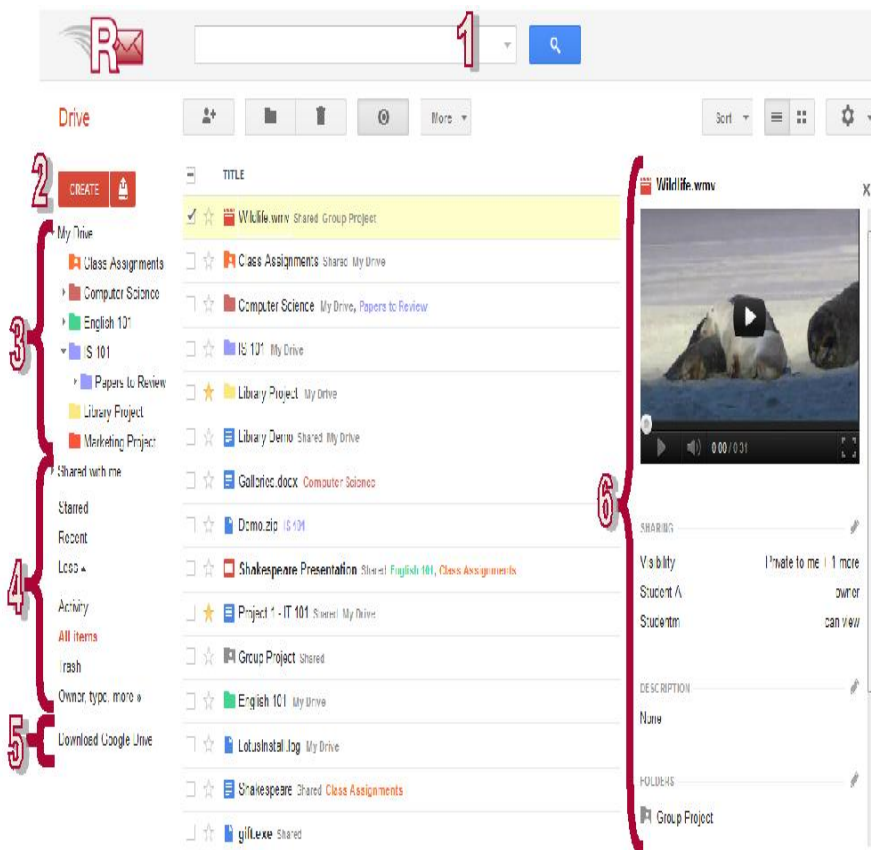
1

Drive

More

Sort

2

CREATE

TITLE

My Drive

Class Assignments

Computer Science

English 101

IS 101

Papers to Review

Library Project

Marketing Project

3

Shared with me

Starred

Recent

Less

Activity

All items

Trash

Owner, type, more

4

Download Google Drive

5

Wildlife.wmv Shared Group Project

Class Assignments Shared My Drive

Computer Science My Drive, Papers to Review

IS 101 My Drive

Library Project My Drive

Library Demo Shared My Drive

Galbries.docx Computer Science

Demo.zip IS 101

Shakespeare Presentation Shared English 101, Class Assignments

Project 1 - IT 101 Shared My Drive

Group Project Shared

English 101 My Drive

LotusInstall.log My Drive

Shakespeare Shared Class Assignments

gift.exe Shared

Wildlife.wmv

0:00 / 0:31

6

SHARING

Visibility Private to me + 1 more

Student A owner

Studentm can view

DESCRIPTION

None

FOLDERS

Group Project